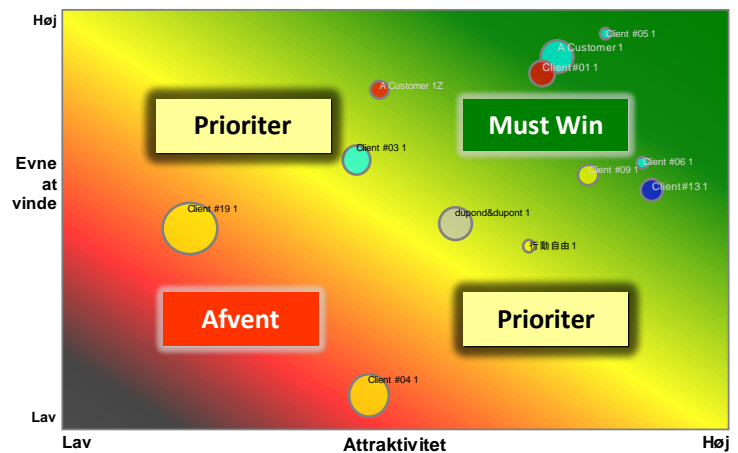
Høj

Evne at vinde

Lav

Lav

Attraktivitet

Høj

Prioriter

Must Win

Afvent

Prioriter

Client #05 1

A Customer 1

Client #01 1

A Customer 1Z

Client #03 1

Client #09 1

Client #06 1

Client #13 1

Client #19 1

dupond&dupont 1

行動自由 1

Client #04 1